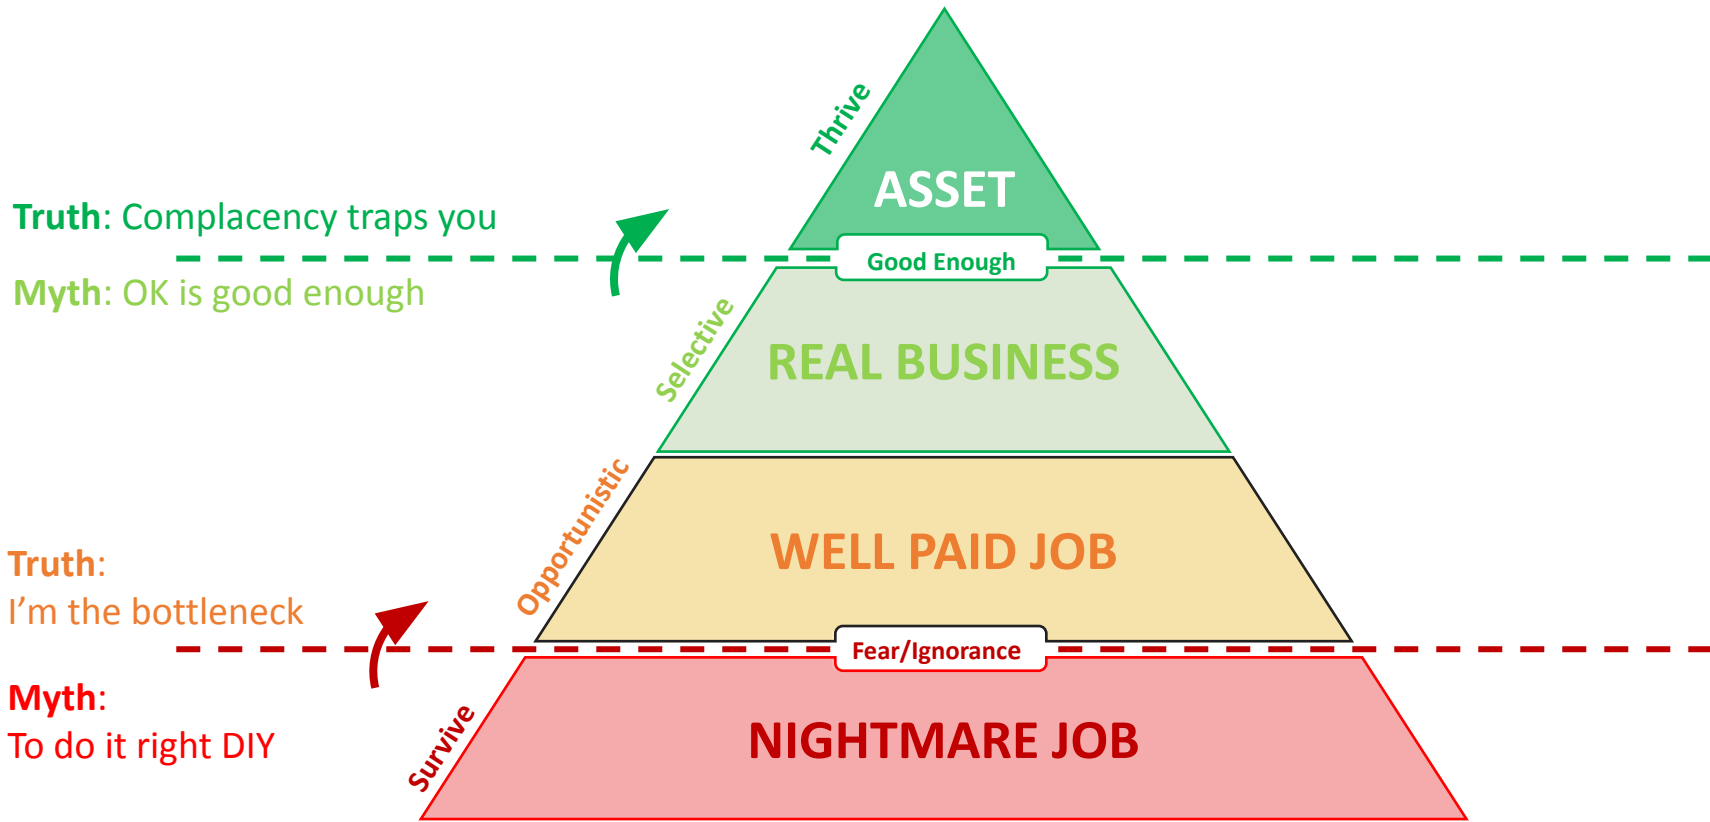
Thrive

ASSET

Truth: Complacency traps you

Good Enough

Myth: OK is good enough

Selective

REAL BUSINESS

Opportunistic

WELL PAID JOB

Truth:
I’m the bottleneck

Fear/Ignorance

Myth:
To do it right DIY

Survive

NIGHTMARE JOB